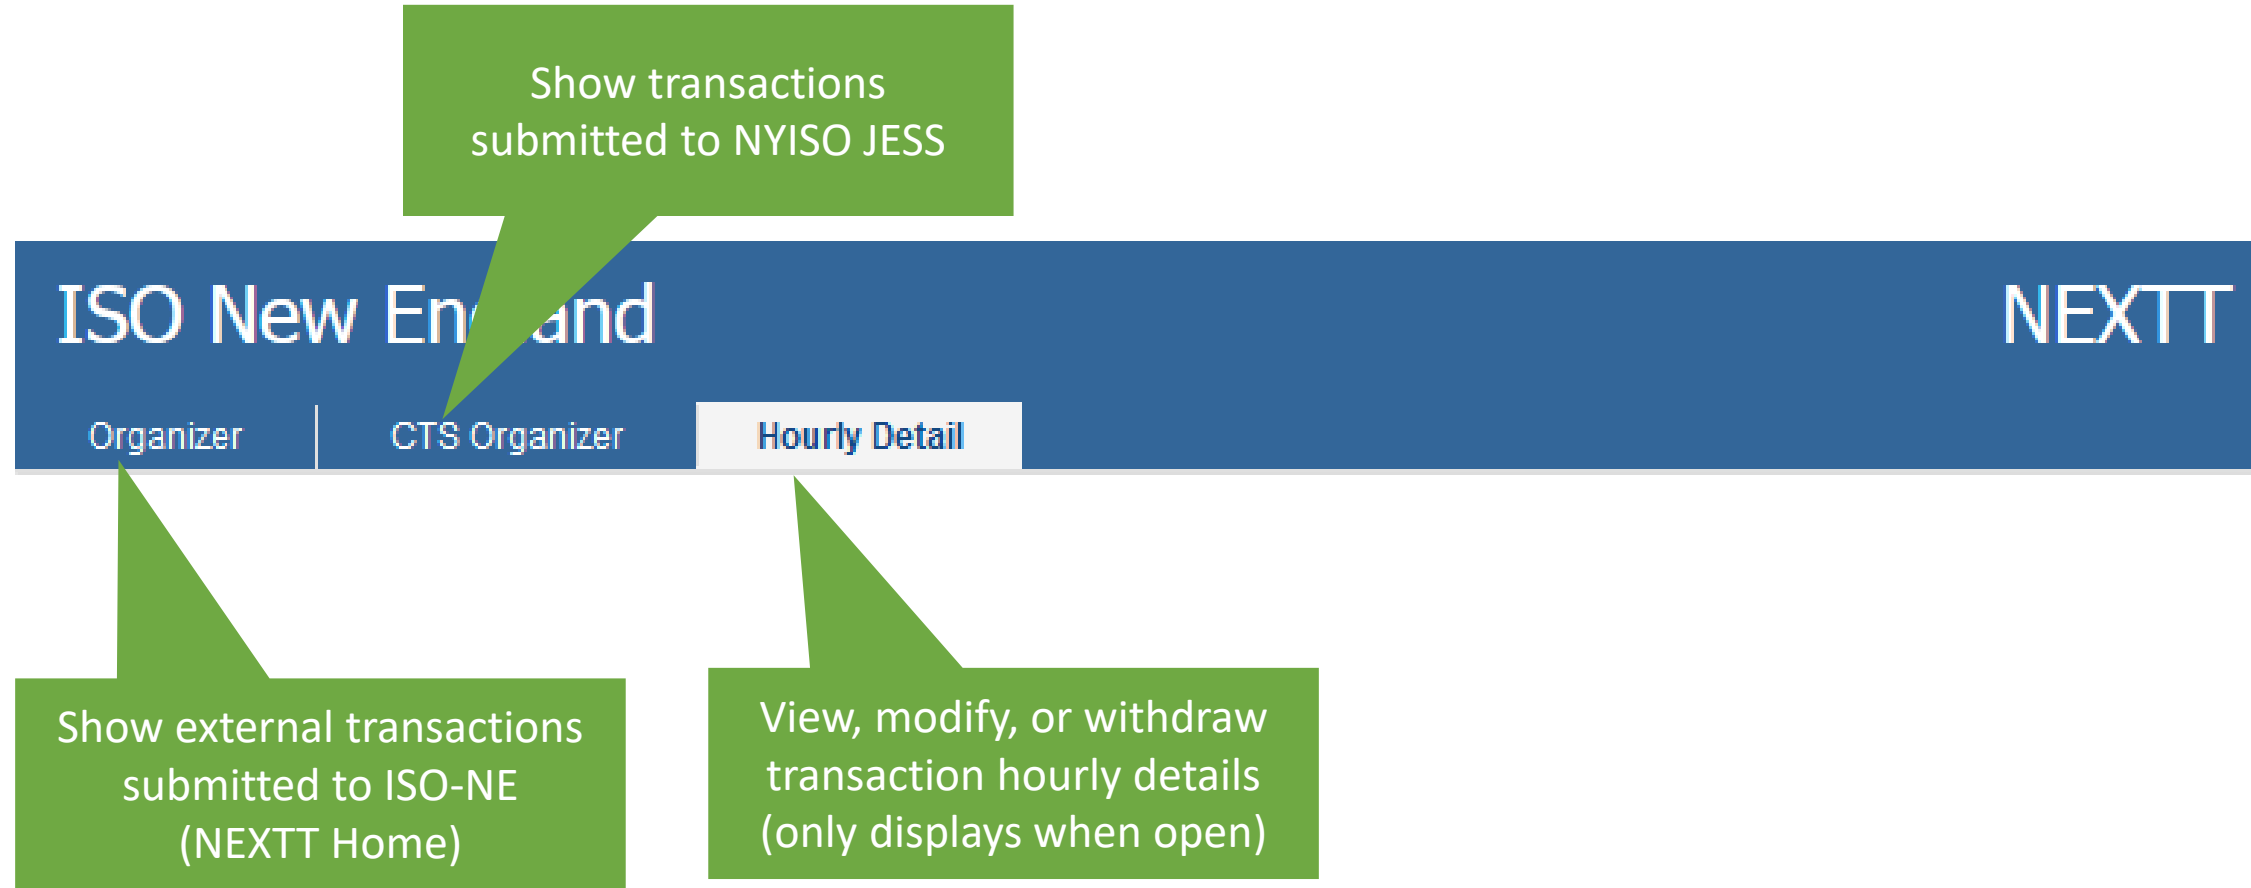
Show transactions submitted to NYISO JESS

ISO New En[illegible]and

NEXTT

Organizer

CTS Organizer

Hourly Detail

Show external transactions submitted to ISO-NE (NEXTT Home)

View, modify, or withdraw transaction hourly details (only displays when open)